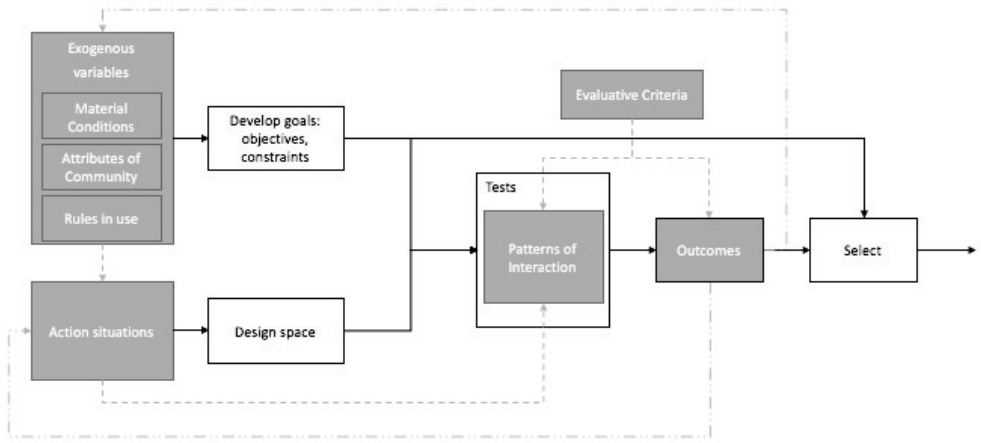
Exogenous variables

Material Conditions

Attributes of Community

Rules in use

Develop goals: objectives, constraints

Evaluative Criteria

Tests

Patterns of Interaction

Outcomes

Select

Action situations

Design space